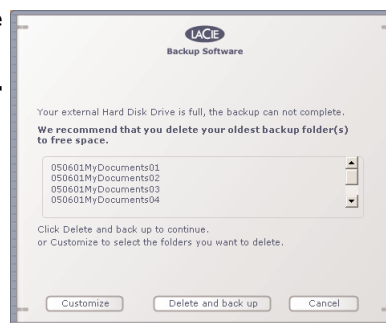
LACIE
Backup Software

Your external Hard Disk Drive is full, the backup can not complete.
We recommend that you delete your oldest backup folder(s) to free space.

050601MyDocuments01
050601MyDocuments02
050601MyDocuments03
050601MyDocuments04

Click Delete and back up to continue.
or Customize to select the folders you want to delete.

Customize
Delete and back up
Cancel